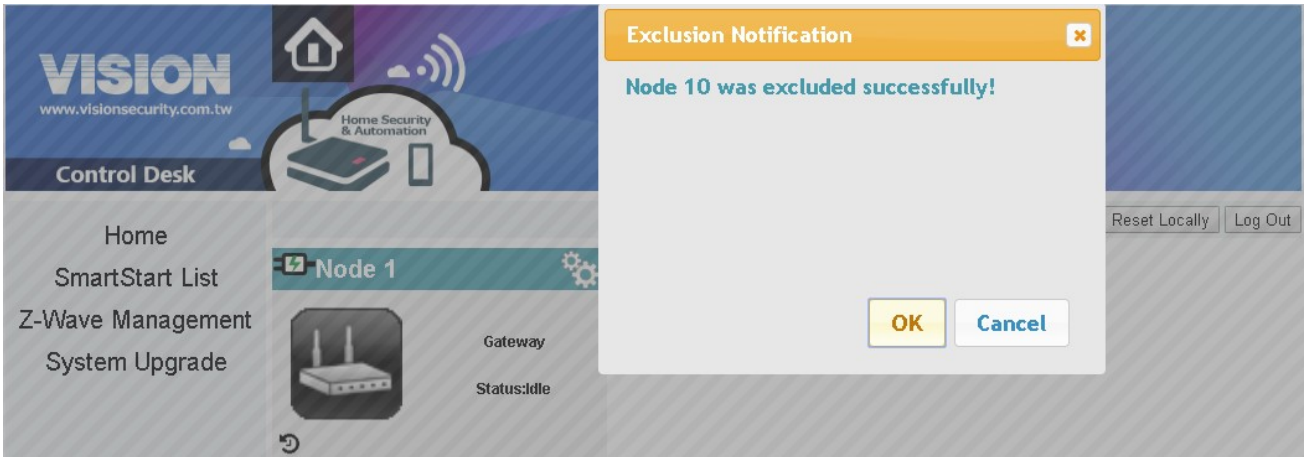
VISION
www.visionsecurity.com.tw
Control Desk
Home Security & Automation

Home
SmartStart List
Z-Wave Management
System Upgrade

Node 1
Gateway
Status:Idle

Reset Locally
Log Out

Exclusion Notification
Node 10 was excluded successfully!
OK
Cancel